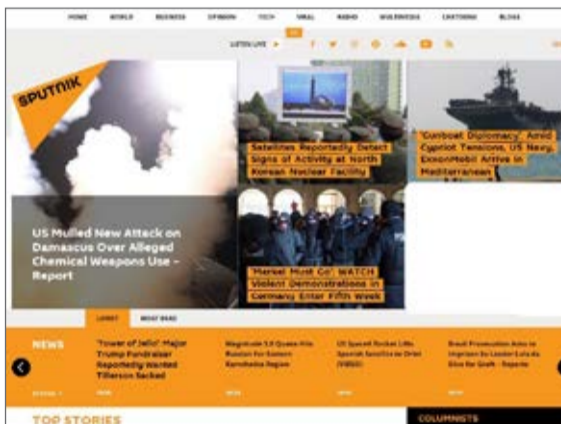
HOME WORLD BUSINESS OPINION TECH VIRAL RADIO MULTIMEDIA CARTOONS BLOGS

LISTEN LIVE

SPUTNIK

US Mulled New Attack on Damascus Over Alleged Chemical Weapons Use - Report

Satellites Reportedly Detect Signs of Activity at North Korean Nuclear Facility

'Gunboat Diplomacy' Amid Cypriot Tensions, US Navy, ExxonMobil Arrive in Mediterranean

'Merkel Must Go': WATCH Violent Demonstrations in Germany Enter Fifth Week

LATEST MOST READ

NEWS

'Tower of Jello' Major Trump Fundraiser Reportedly Wanted Tillerson Sacked

Magnitude 5.9 Quake Hits Russian Far Eastern Kamchatka Region

US SpaceX Rocket Lifts Spanish Satellite to Orbit (VIDEO)

Brazil Prosecution Asks to Imprison Ex-Leader Lula da Silva for Graft - Reports

TOP STORIES

COLUMNISTS